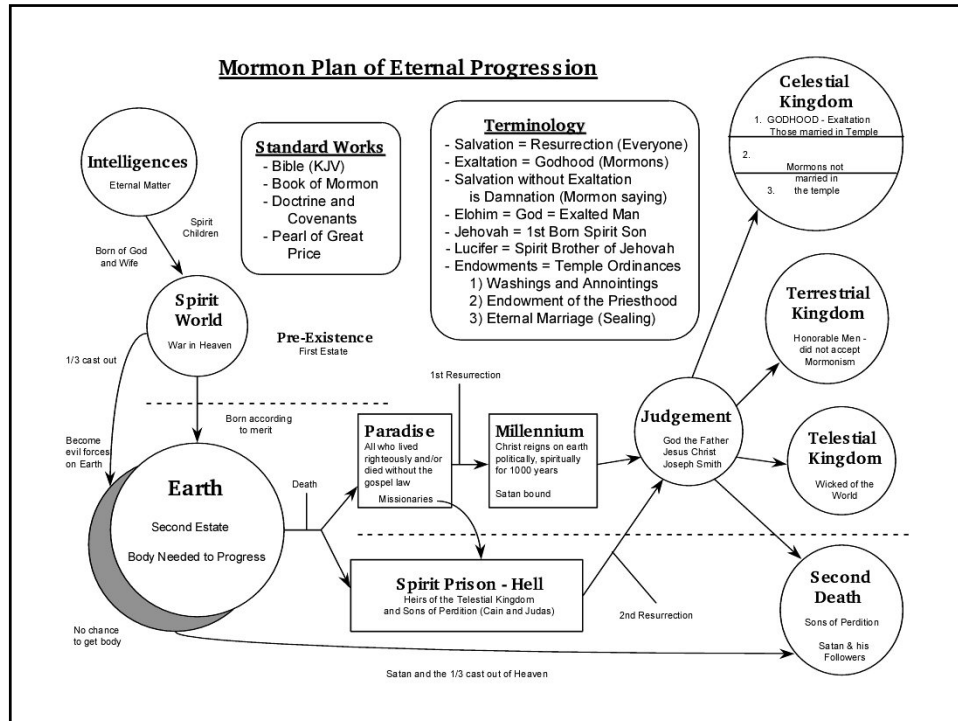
Mormon Plan of Eternal Progression

Intelligences
Eternal Matter

Spirit Children

Born of God and Wife

Standard Works
- Bible (KJV)
- Book of Mormon
- Doctrine and Covenants
- Pearl of Great Price

Terminology
- Salvation = Resurrection (Everyone)
- Exaltation = Godhood (Mormons)
- Salvation without Exaltation is Damnation (Mormon saying)
- Elohim = God = Exalted Man
- Jehovah = 1st Born Spirit Son
- Lucifer = Spirit Brother of Jehovah
- Endowments = Temple Ordinances
1) Washings and Annointings
2) Endowment of the Priesthood
3) Eternal Marriage (Sealing)

Celestial Kingdom
1. GODHOOD - Exaltation Those married in Temple
2. Mormons not married in
3. the temple

Spirit World
War in Heaven

Pre-Existence
First Estate

1/3 cast out

Terrestrial Kingdom
Honorable Men - did not accept Mormonism

1st Resurrection

Born according to merit

Become evil forces on Earth

Paradise
All who lived righteously and/or died without the gospel law
Missionaries

Millennium
Christ reigns on earth politically, spiritually for 1000 years
Satan bound

Judgement
God the Father
Jesus Christ
Joseph Smith

Telestial Kingdom
Wicked of the World

Earth
Second Estate
Body Needed to Progress

Death

Spirit Prison - Hell
Heirs of the Telestial Kingdom and Sons of Perdition (Cain and Judas)

2nd Resurrection

Second Death
Sons of Perdition
Satan & his Followers

No chance to get body

Satan and the 1/3 cast out of Heaven